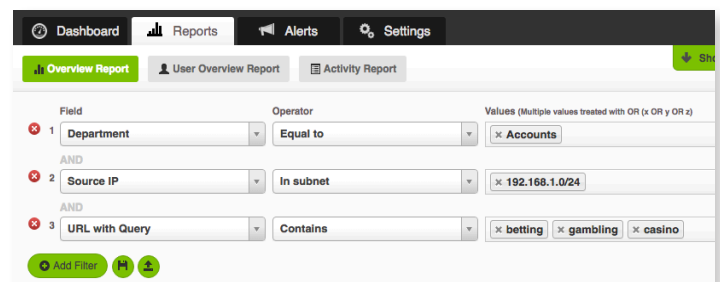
Dashboard | Reports | Alerts | Settings

Overview Report | User Overview Report | Activity Report

Sho

| | Field | Operator | Values (Multiple values treated with OR (x OR y OR z) |
|---|---|---|---|
| 1 | Department | Equal to | × Accounts |
| | AND | | |
| 2 | Source IP | In subnet | × 192.168.1.0/24 |
| | AND | | |
| 3 | URL with Query | Contains | × betting × gambling × casino |

Add Filter